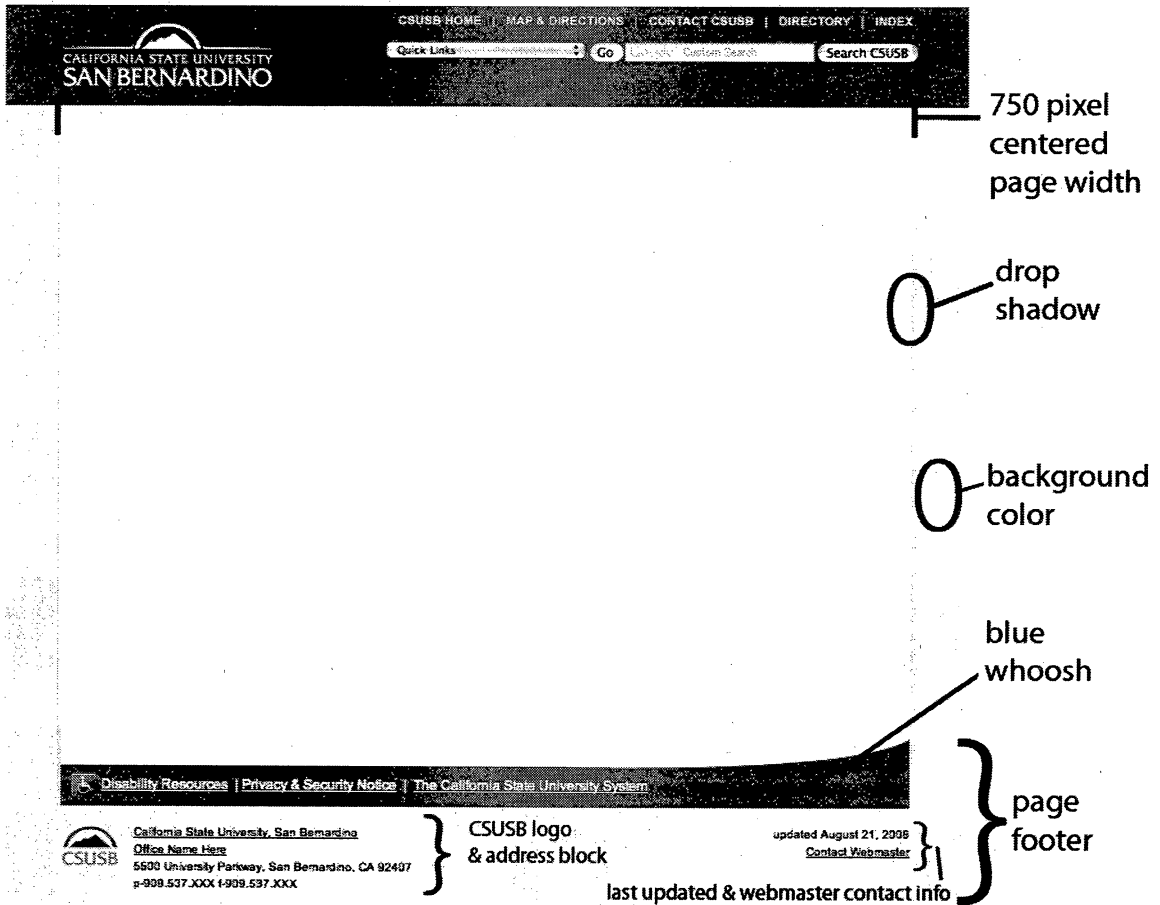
CALIFORNIA STATE UNIVERSITY
SAN BERNARDINO

CSUSB HOME | MAP & DIRECTIONS | CONTACT CSUSB | DIRECTORY | INDEX

Quick Links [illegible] Go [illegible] Custom Search Search CSUSB

750 pixel centered page width

drop shadow

background color

blue whoosh

Disability Resources | Privacy & Security Notice | The California State University System

page footer

CSUSB

California State University, San Bernardino
Office Name Here
5500 University Parkway, San Bernardino, CA 92407
p-909.537.XXX f-909.537.XXX

CSUSB logo & address block

updated August 21, 2006
Contact Webmaster

last updated & webmaster contact info